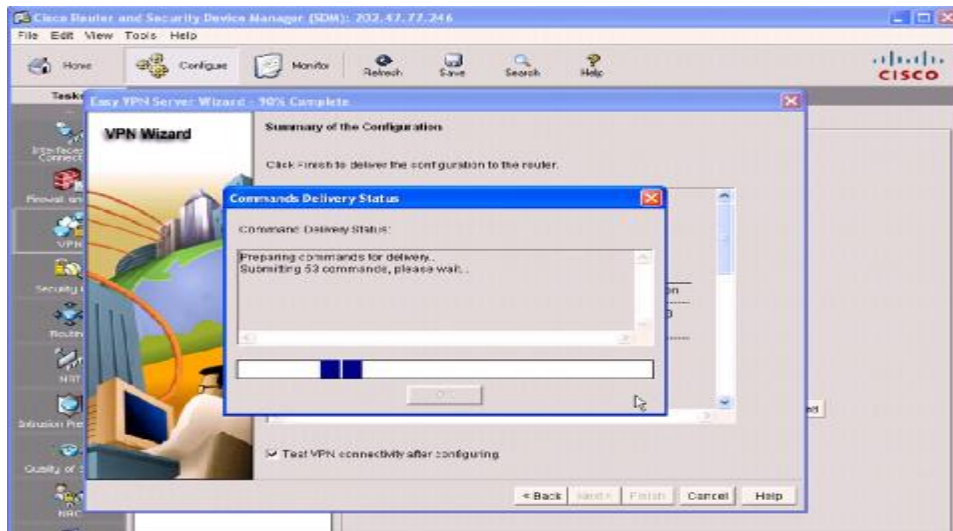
Cisco Router and Security Device Manager (SDM): 202.47.77.246

File Edit View Tools Help

Home Configure Monitor Refresh Save Search Help

CISCO

Tasks

Easy VPN Server Wizard - 90% Complete

Interfaces Connect

Firewall an

VPN

Security

Routin

NAT

Intrusion Pre

Quality of S

NAC

VPN Wizard

Summary of the Configuration

Click Finish to deliver the configuration to the router.

Commands Delivery Status

Command Delivery Status:

Preparing commands for delivery..
Submitting 53 commands, please wait...

on

OK

ed

Test VPN connectivity after configuring.

< Back Next > Finish Cancel Help